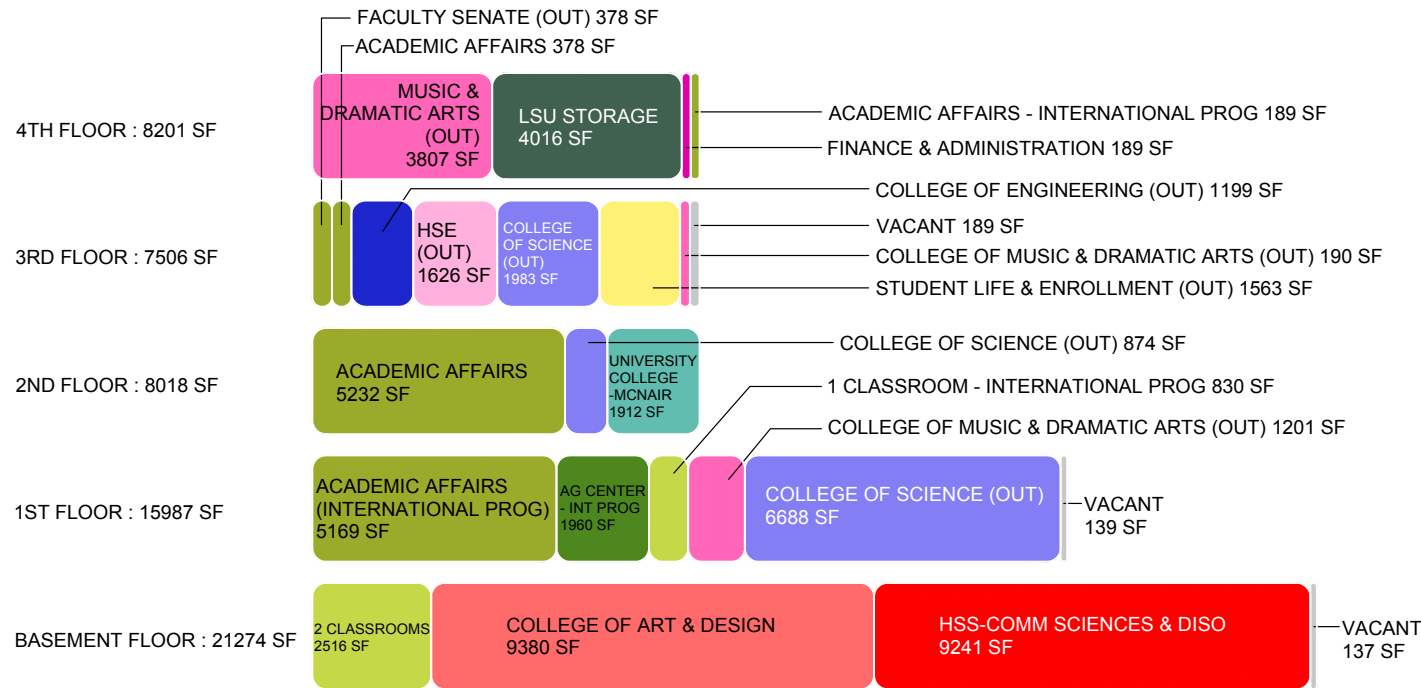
FACULTY SENATE (OUT) 378 SF
ACADEMIC AFFAIRS 378 SF

4TH FLOOR : 8201 SF

MUSIC & DRAMATIC ARTS (OUT) 3807 SF

LSU STORAGE 4016 SF

ACADEMIC AFFAIRS - INTERNATIONAL PROG 189 SF
FINANCE & ADMINISTRATION 189 SF

3RD FLOOR : 7506 SF

HSE (OUT) 1626 SF

COLLEGE OF SCIENCE (OUT) 1983 SF

COLLEGE OF ENGINEERING (OUT) 1199 SF
VACANT 189 SF
COLLEGE OF MUSIC & DRAMATIC ARTS (OUT) 190 SF
STUDENT LIFE & ENROLLMENT (OUT) 1563 SF

2ND FLOOR : 8018 SF

ACADEMIC AFFAIRS 5232 SF

UNIVERSITY COLLEGE -MCNAIR 1912 SF

COLLEGE OF SCIENCE (OUT) 874 SF
1 CLASSROOM - INTERNATIONAL PROG 830 SF
COLLEGE OF MUSIC & DRAMATIC ARTS (OUT) 1201 SF

1ST FLOOR : 15987 SF

ACADEMIC AFFAIRS (INTERNATIONAL PROG) 5169 SF

AG CENTER - INT PROG 1960 SF

COLLEGE OF SCIENCE (OUT) 6688 SF

VACANT 139 SF

BASEMENT FLOOR : 21274 SF

2 CLASSROOMS 2516 SF

COLLEGE OF ART & DESIGN 9380 SF

HSS-COMM SCIENCES & DISO 9241 SF

VACANT 137 SF